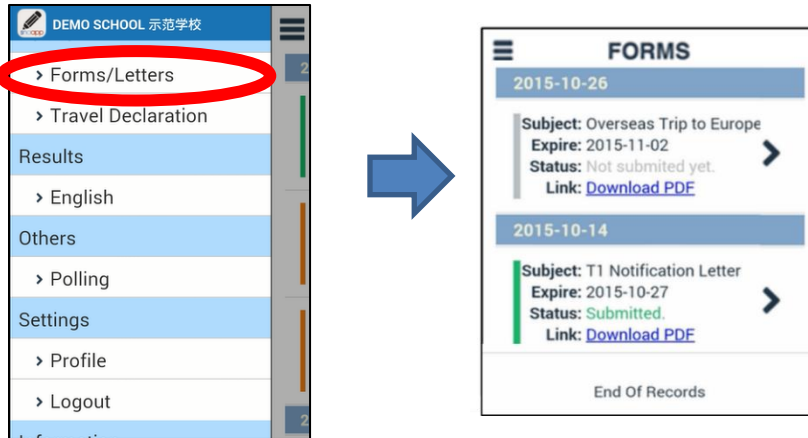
DEMO SCHOOL 示范学校

› Forms/Letters

› Travel Declaration

Results

› English

Others

› Polling

Settings

› Profile

› Logout

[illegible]

2

2

FORMS

2015-10-26

Subject: Overseas Trip to Europe
Expire: 2015-11-02
Status: Not submited yet.
Link: Download PDF

2015-10-14

Subject: T1 Notification Letter
Expire: 2015-10-27
Status: Submitted.
Link: Download PDF

End Of Records